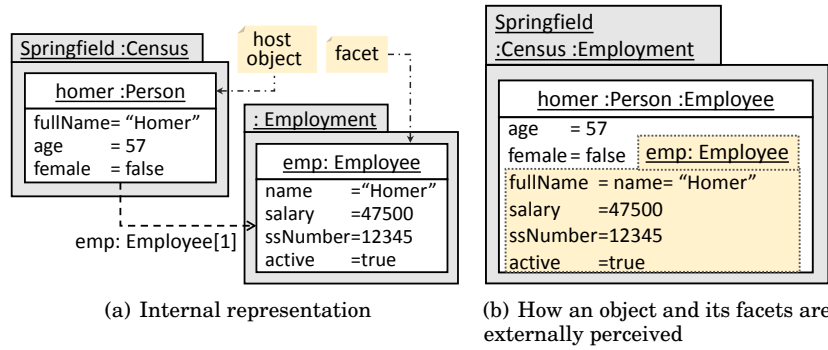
Springfield :Census

homer :Person

fullName= "Homer"
age = 57
female = false

host object

facet

: Employment

emp: Employee

name ="Homer"
salary =47500
ssNumber=12345
active =true

emp: Employee[1]

(a) Internal representation

Springfield :Census :Employment

homer :Person :Employee

age = 57
female = false

emp: Employee

fullName = name= "Homer"
salary =47500
ssNumber=12345
active =true

(b) How an object and its facets are externally perceived